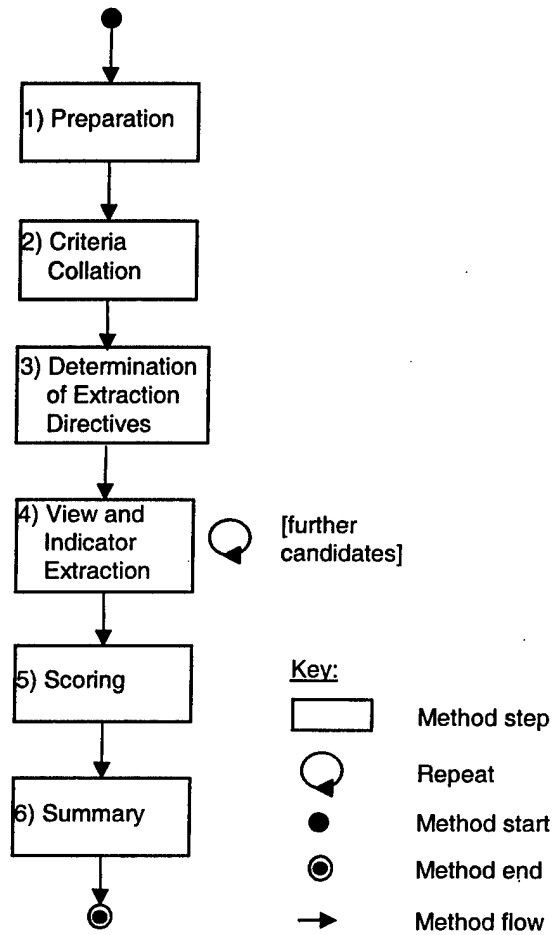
1) Preparation

2) Criteria Collation

3) Determination of Extraction Directives

4) View and Indicator Extraction

[further candidates]

5) Scoring

6) Summary

Key:

Method step

Repeat

Method start

Method end

Method flow